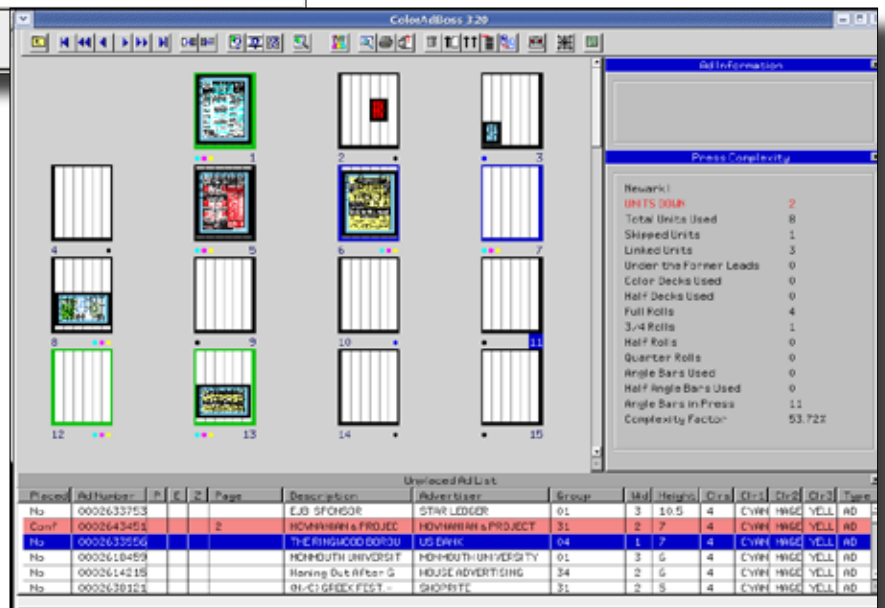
ColorAdBoss 3.20

1
2
3
4
5
6
7
8
9
10
11
12
13
14
15

Ad Information

Press Complexity

Newark!
UNITS DOWN 2
Total Units Used 8
Skipped Units 1
Linked Units 3
Under the Former Leads 0
Color Decks Used 0
Half Decks Used 0
Full Rolls 4
3/4 Rolls 1
Half Rolls 0
Quarter Rolls 0
Angle Bars Used 0
Half Angle Bars Used 0
Angle Bars in Press 11
Complexity Factor 53.72%

Unplaced Ad List

| Placed | Ad Number | P | E | Z | Page | Description | Advertiser | Group | Wd | Height | Clrs | Clr1 | Clr2 | Clr3 | Type |
|---|---|---|---|---|---|---|---|---|---|---|---|---|---|---|---|
| No | 0002633753 | | | | | EJB SPONSOR | STAR LEDGER | 01 | 3 | 10.5 | 4 | CYAN | MAGE | YELL | AD |
| Conf | 0002643451 | | | | 2 | HOVNANIAN & PROJEC | HOVNANIAN & PROJECT | 31 | 2 | 7 | 4 | CYAN | MAGE | YELL | AD |
| No | 0002633556 | | | | | THE RINGWOOD BOROU | US BANK | 04 | 1 | 7 | 4 | CYAN | MAGE | YELL | AD |
| No | 0002618459 | | | | | MONMOUTH UNIVERSIT | MONMOUTH UNIVERSITY | 01 | 3 | 6 | 4 | CYAN | MAGE | YELL | AD |
| No | 0002614215 | | | | | Moving Out After G | HOUSE ADVERTISING | 34 | 2 | 6 | 4 | CYAN | MAGE | YELL | AD |
| No | 0002638121 | | | | | (N/C) GREEK FEST.- | SHOPRITE | 31 | 2 | 5 | 4 | CYAN | MAGE | YELL | AD |